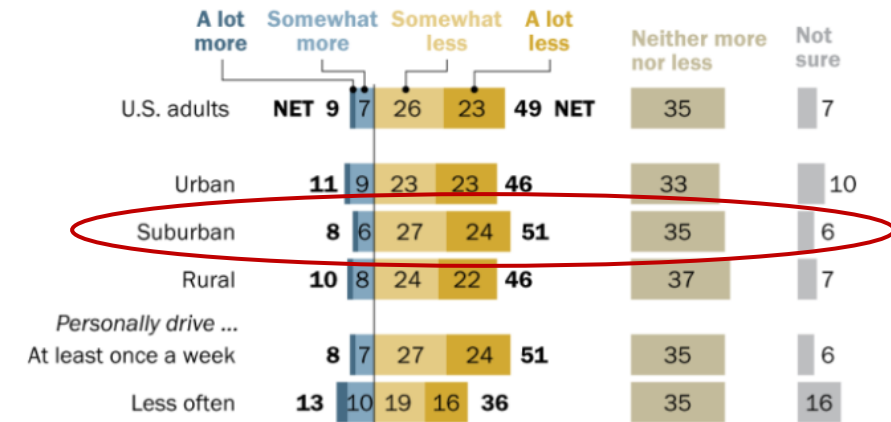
| | A lot more | Somewhat more | Somewhat less | A lot less | | Neither more nor less | Not sure |
|---|---|---|---|---|---|---|---|
| U.S. adults | NET 9 | 7 | 26 | 23 | 49 NET | 35 | 7 |
| Urban | 11 | 9 | 23 | 23 | 46 | 33 | 10 |
| Suburban | 8 | 6 | 27 | 24 | 51 | 35 | 6 |
| Rural | 10 | 8 | 24 | 22 | 46 | 37 | 7 |
| *Personally drive ...* | | | | | | | |
| At least once a week | 8 | 7 | 27 | 24 | 51 | 35 | 6 |
| Less often | 13 | 10 | 19 | 16 | 36 | 35 | 16 |